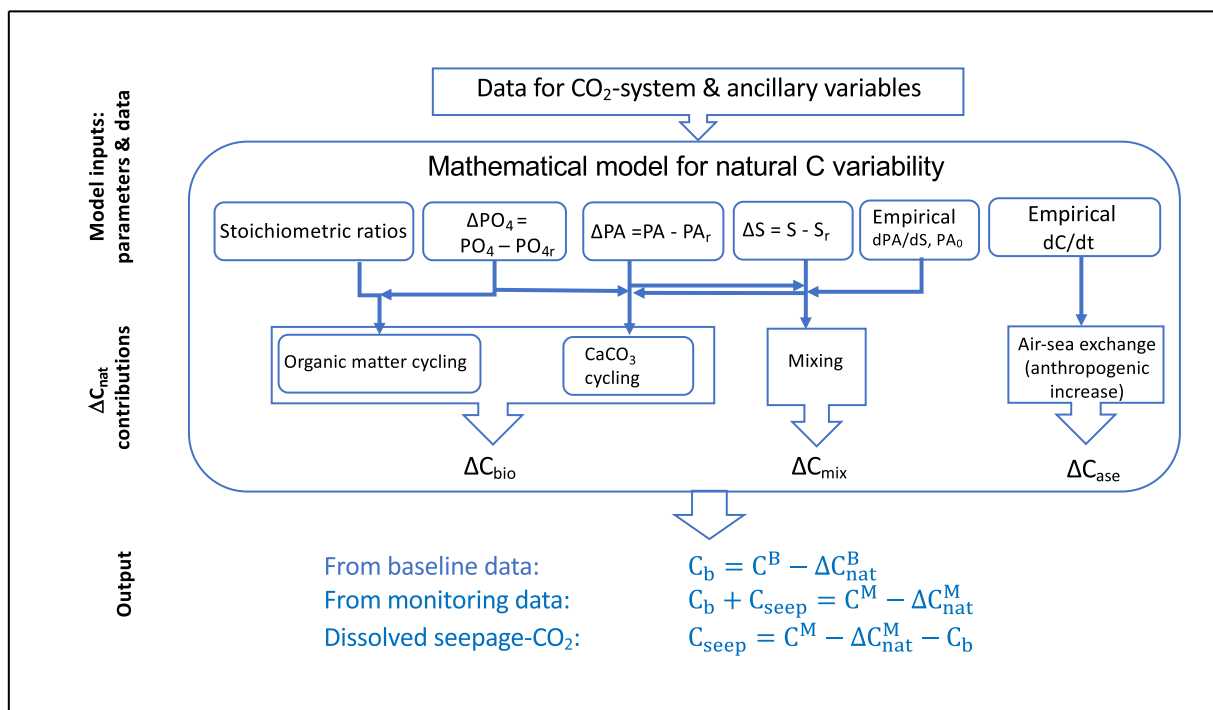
Model inputs: parameters & data

Data for $CO_2$-system & ancillary variables

Mathematical model for natural C variability

Stoichiometric ratios

$\Delta PO_4 = PO_4 - PO_{4r}$

$\Delta PA = PA - PA_r$

$\Delta S = S - S_r$

Empirical dPA/dS, $PA_0$

Empirical dC/dt

$\Delta C_{nat}$ contributions

Organic matter cycling

$CaCO_3$ cycling

Mixing

Air-sea exchange (anthropogenic increase)

$\Delta C_{bio}$

$\Delta C_{mix}$

$\Delta C_{ase}$

Output

From baseline data: $C_b = C^B - \Delta C_{nat}^B$

From monitoring data: $C_b + C_{seep} = C^M - \Delta C_{nat}^M$

Dissolved seepage-$CO_2$: $C_{seep} = C^M - \Delta C_{nat}^M - C_b$